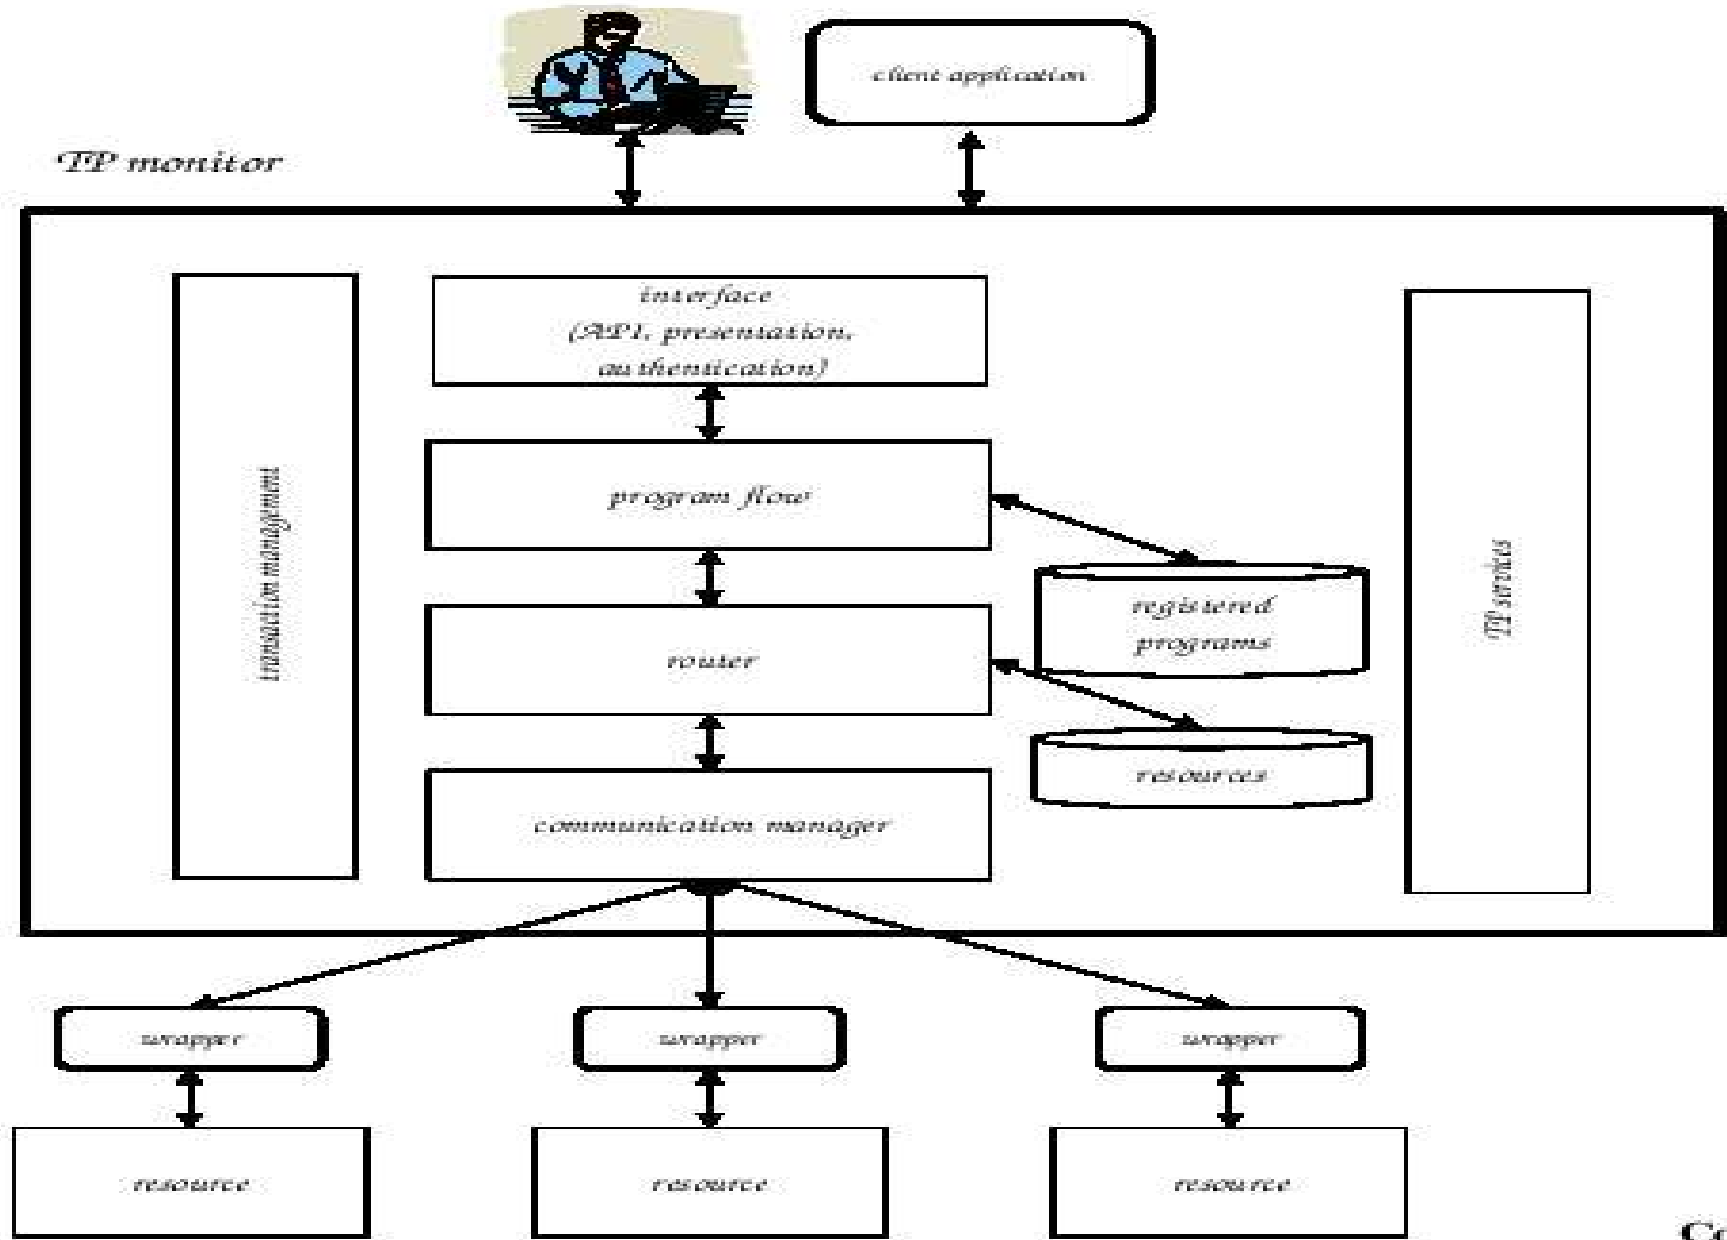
client application

TP monitor

transaction management

interface
(API, presentation,
authentication)

program flow

registered
programs

router

resources

communication manager

TP services

wrapper

wrapper

wrapper

resource

resource

resource

Co